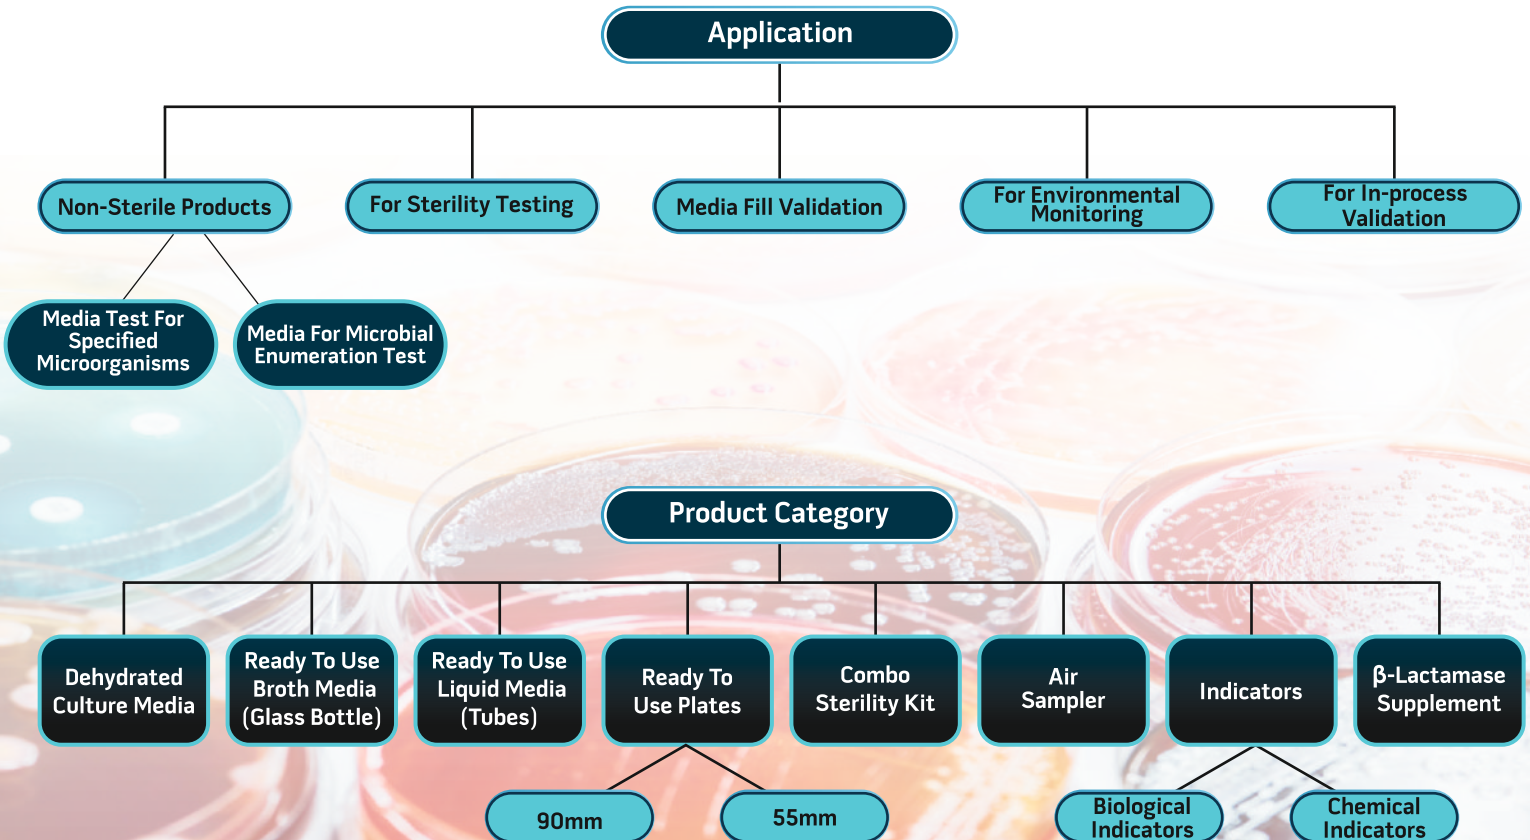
Application

Non-Sterile Products

For Sterility Testing

Media Fill Validation

For Environmental Monitoring

For In-process Validation

Media Test For Specified Microorganisms

Media For Microbial Enumeration Test

Product Category

Dehydrated Culture Media

Ready To Use Broth Media (Glass Bottle)

Ready To Use Liquid Media (Tubes)

Ready To Use Plates

Combo Sterility Kit

Air Sampler

Indicators

β-Lactamase Supplement

90mm

55mm

Biological Indicators

Chemical Indicators